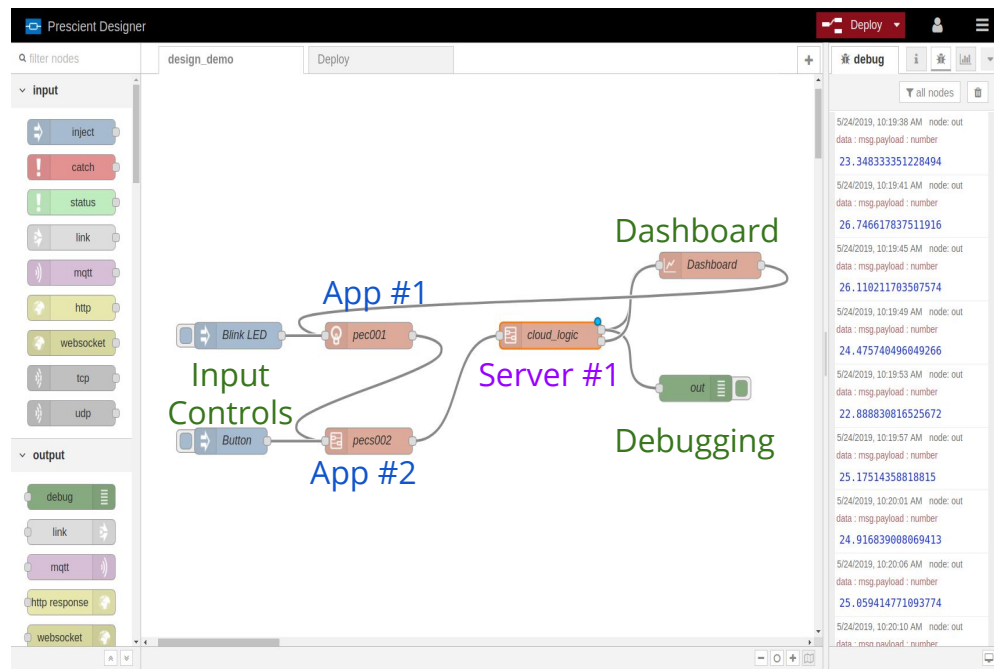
Prescient Designer

Deploy

filter nodes

input

inject

catch

status

link

mqtt

http

websocket

tcp

udp

output

debug

link

mqtt

http response

websocket

design_demo

Deploy

Dashboard

Dashboard

App #1

Blink LED

pec001

cloud_logic

Input Controls

Server #1

out

Button

pecs002

Debugging

App #2

debug

all nodes

5/24/2019, 10:19:38 AM node: out
data : msg.payload : number
23.348333351228494

5/24/2019, 10:19:41 AM node: out
data : msg.payload : number
26.746617837511916

5/24/2019, 10:19:45 AM node: out
data : msg.payload : number
26.110211703507574

5/24/2019, 10:19:49 AM node: out
data : msg.payload : number
24.475740496049266

5/24/2019, 10:19:53 AM node: out
data : msg.payload : number
22.888830816525672

5/24/2019, 10:19:57 AM node: out
data : msg.payload : number
25.17514358818815

5/24/2019, 10:20:01 AM node: out
data : msg.payload : number
24.916839008069413

5/24/2019, 10:20:06 AM node: out
data : msg.payload : number
25.059414771093774

5/24/2019, 10:20:10 AM node: out
data : msg.payload : number